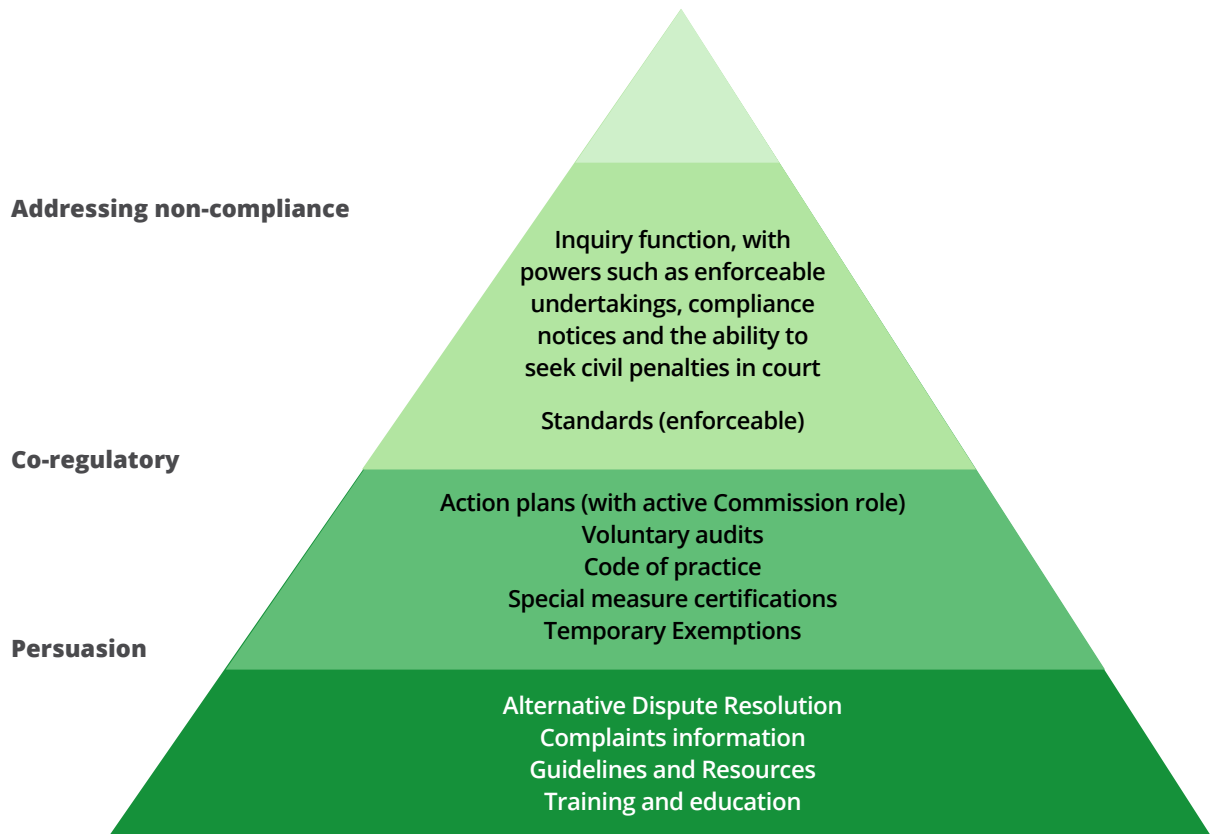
Addressing non-compliance

Inquiry function, with powers such as enforceable undertakings, compliance notices and the ability to seek civil penalties in court

Standards (enforceable)

Co-regulatory

Action plans (with active Commission role)
Voluntary audits
Code of practice
Special measure certifications
Temporary Exemptions

Persuasion

Alternative Dispute Resolution
Complaints information
Guidelines and Resources
Training and education